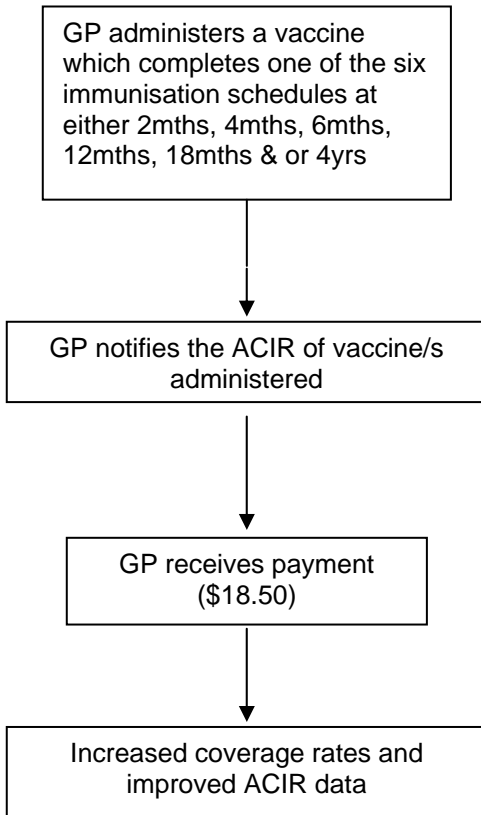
GP administers a vaccine which completes one of the six immunisation schedules at either 2mths, 4mths, 6mths, 12mths, 18mths & or 4yrs

GP notifies the ACIR of vaccine/s administered

GP receives payment (\$18.50)

Increased coverage rates and improved ACIR data